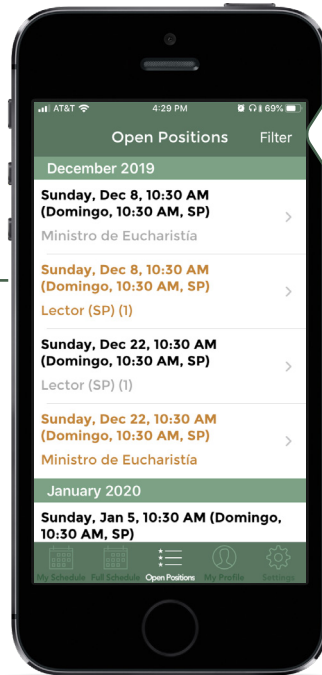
AT&T 4:29 PM 69%

Open Positions Filter

December 2019

Sunday, Dec 8, 10:30 AM (Domingo, 10:30 AM, SP)
Ministro de Eucharistía

Sunday, Dec 8, 10:30 AM (Domingo, 10:30 AM, SP)
Lector (SP) (1)

Sunday, Dec 22, 10:30 AM (Domingo, 10:30 AM, SP)
Lector (SP) (1)

Sunday, Dec 22, 10:30 AM (Domingo, 10:30 AM, SP)
Ministro de Eucharistía

January 2020

Sunday, Jan 5, 10:30 AM (Domingo, 10:30 AM, SP)

My Schedule Full Schedule Open Positions My Profile Settings